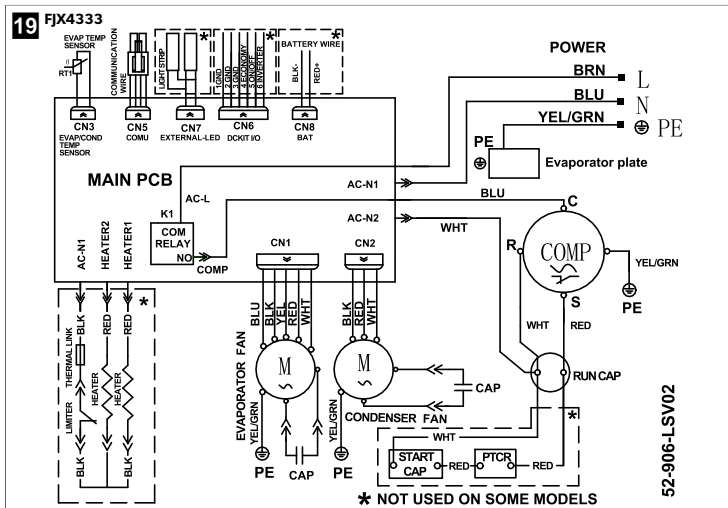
19 FJX4333

EVAP TEMP SENSOR
RT1
COMMUNICATION WIRE
LIGHT STRIP
*
1.GND
2.GND
3.ECONOMY
4.ON/OFF
5.INVERTER
*
BATTERY WIRE
BLK-
RED+
*

CN3
EVAP/COND TEMP SENSOR
CN5
COMU
CN7
EXTERNAL-LED
CN6
DCKIT I/O
CN8
BAT

POWER
BRN
L
BLU
N
YEL/GRN
PE
PE
Evaporator plate

MAIN PCB
AC-L
AC-N1
BLU
K1
COM RELAY
NO
COMP
AC-N2
WHT
C
R
COMP
YEL/GRN
S
PE

AC-N1
HEATER2
HEATER1
*
BLK
RED
RED
THERMAL LINK
HEATER
HEATER
LIMITER
BLK
BLK
BLK

CN1
BLU
BLK
YEL
RED
WHT
CN2
BLK
RED
WHT
M
M
EVAPORATOR FAN
YEL/GRN
PE
CAP
CAP
CONDENSER FAN
YEL/GRN
PE

WHT
RED
RUN CAP
*
WHT
START CAP
RED
PTCR
RED

* NOT USED ON SOME MODELS

52-906-LSV02